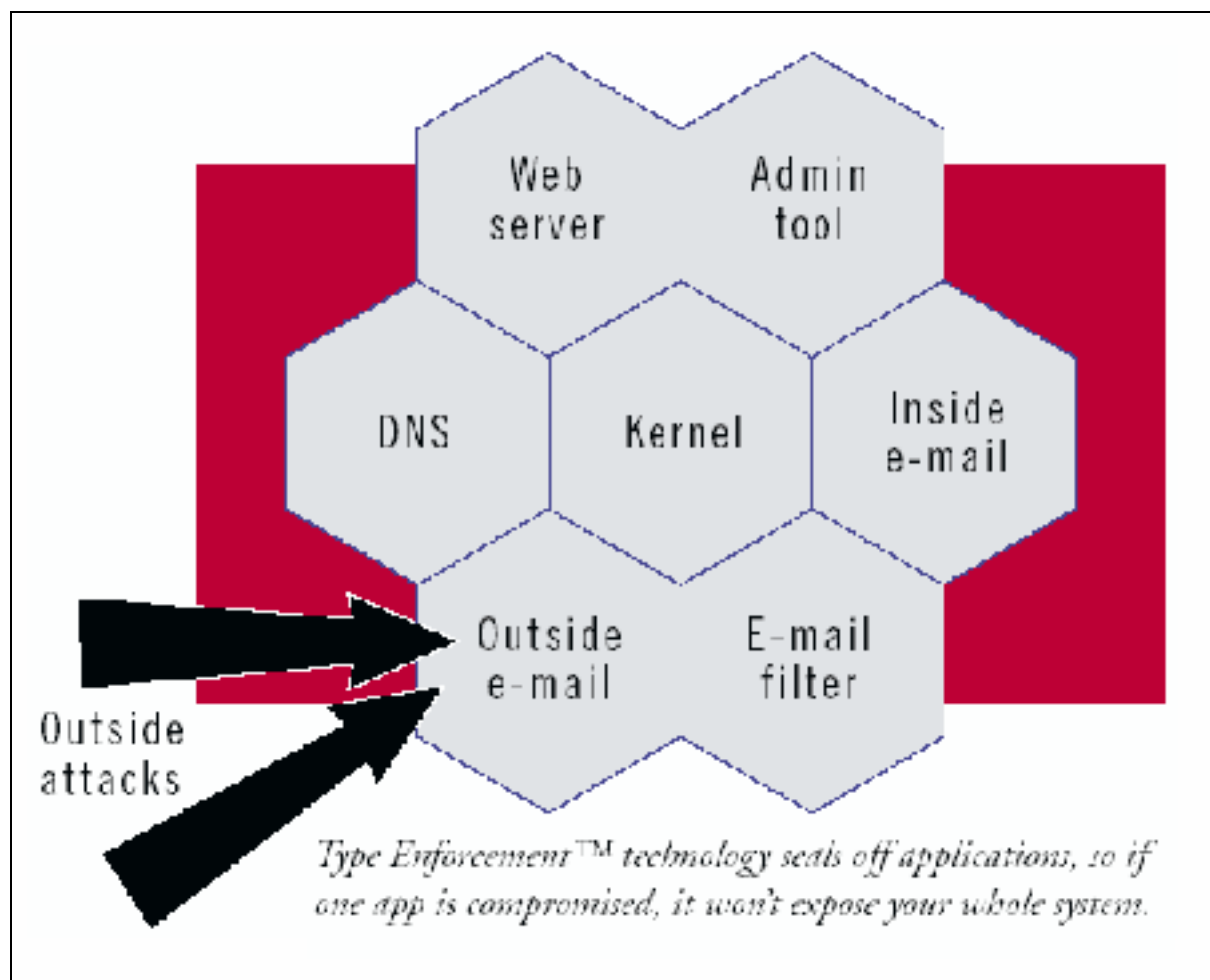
Web server

Admin tool

DNS

Kernel

Inside e-mail

Outside e-mail

E-mail filter

Outside attacks

Type Enforcement™ technology seals off applications, so if one app is compromised, it won't expose your whole system.